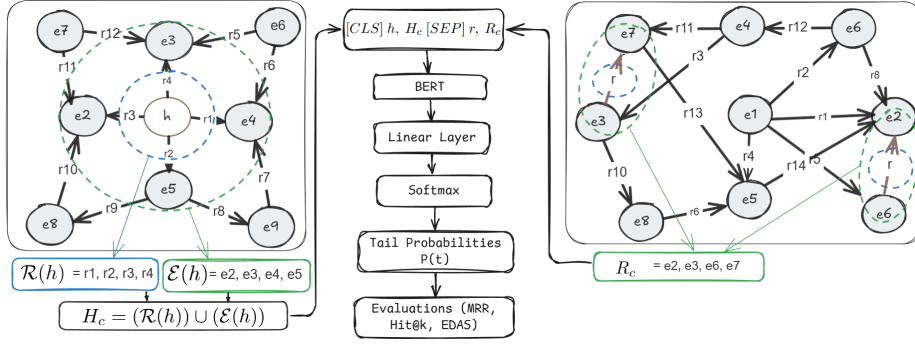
e7
r12
e3
r5
e6
r11
r4
r6
e2
r3
h
r1
e4
r2
r10
e5
r7
r9
r8
e8
e9

$\mathcal{R}(h)$ = r1, r2, r3, r4
$\mathcal{E}(h)$= e2, e3, e4, e5
$H_c = (\mathcal{R}(h)) \cup (\mathcal{E}(h))$

$[CLS]\ h,\ H_c\ [SEP]\ r,\ R_c$
BERT
Linear Layer
Softmax
Tail Probabilities P(t)
Evaluations (MRR, Hit@k, EDAS)

e7
r11
e4
r12
e6
r
r3
r2
r8
e3
r13
e1
r1
e2
r4
r5
r14
r
r10
e5
r6
e8
e6

$R_c$ = e2, e3, e6, e7